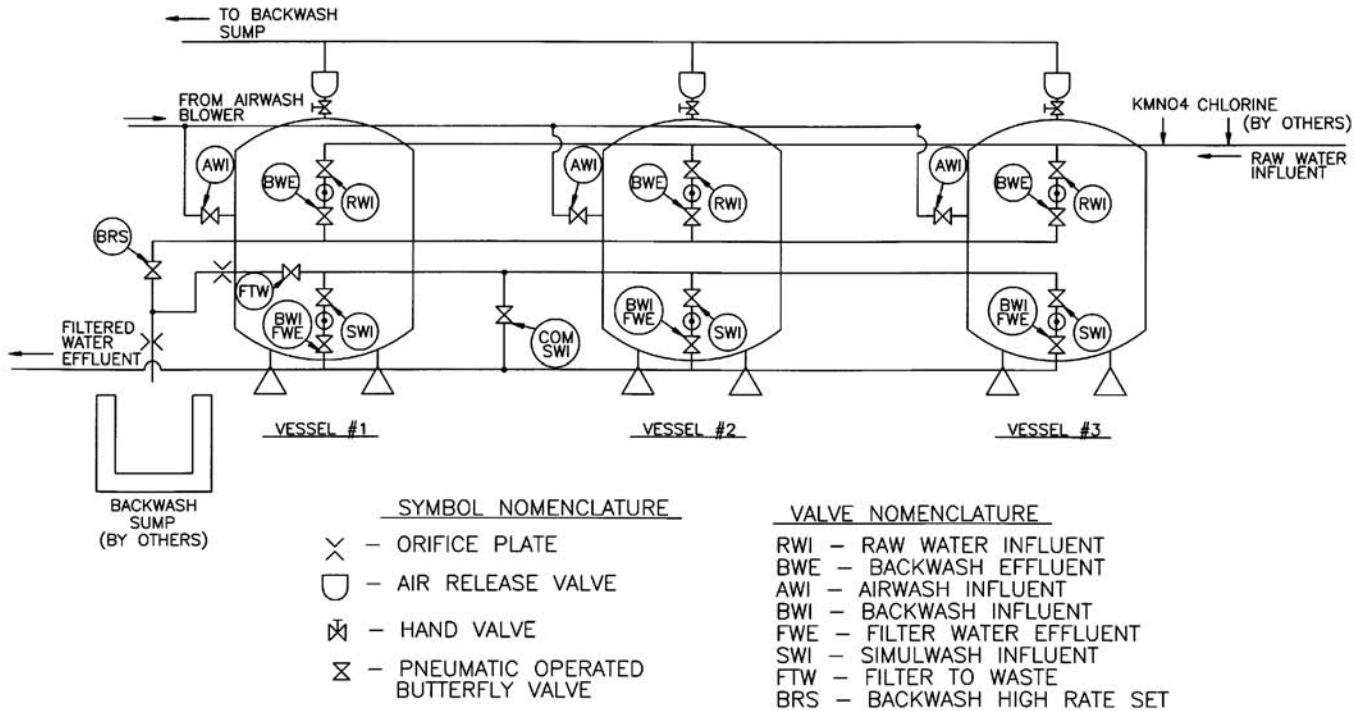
TO BACKWASH SUMP

FROM AIRWASH BLOWER

KMNO4 CHLORINE (BY OTHERS)

RAW WATER INFLUENT

AWI
BWE
RWI

AWI
BWE
RWI

AWI
BWE
RWI

BRS

FTW

BWI FWE
SWI

COM SWI

BWI FWE
SWI

BWI FWE
SWI

FILTERED WATER EFFLUENT

VESSEL #1

VESSEL #2

VESSEL #3

BACKWASH SUMP (BY OTHERS)

SYMBOL NOMENCLATURE

– ORIFICE PLATE
– AIR RELEASE VALVE
– HAND VALVE
– PNEUMATIC OPERATED BUTTERFLY VALVE

VALVE NOMENCLATURE

RWI – RAW WATER INFLUENT
BWE – BACKWASH EFFLUENT
AWI – AIRWASH INFLUENT
BWI – BACKWASH INFLUENT
FWE – FILTER WATER EFFLUENT
SWI – SIMULWASH INFLUENT
FTW – FILTER TO WASTE
BRS – BACKWASH HIGH RATE SET